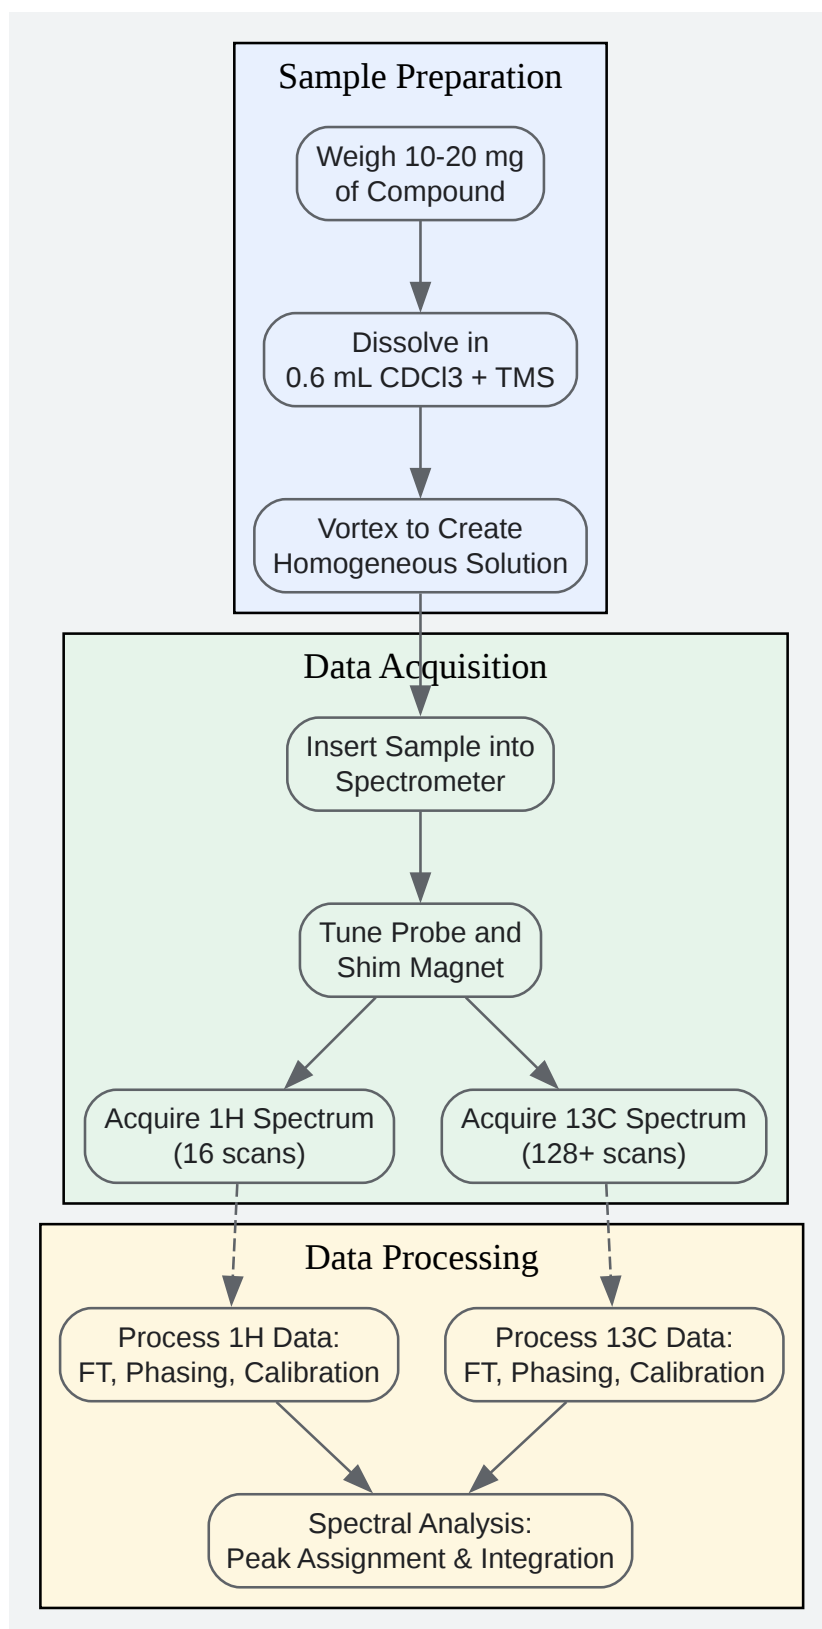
Sample Preparation

Weigh 10-20 mg of Compound

Dissolve in 0.6 mL CDCl3 + TMS

Vortex to Create Homogeneous Solution

Data Acquisition

Insert Sample into Spectrometer

Tune Probe and Shim Magnet

Acquire 1H Spectrum (16 scans)

Acquire 13C Spectrum (128+ scans)

Data Processing

Process 1H Data: FT, Phasing, Calibration

Process 13C Data: FT, Phasing, Calibration

Spectral Analysis: Peak Assignment & Integration